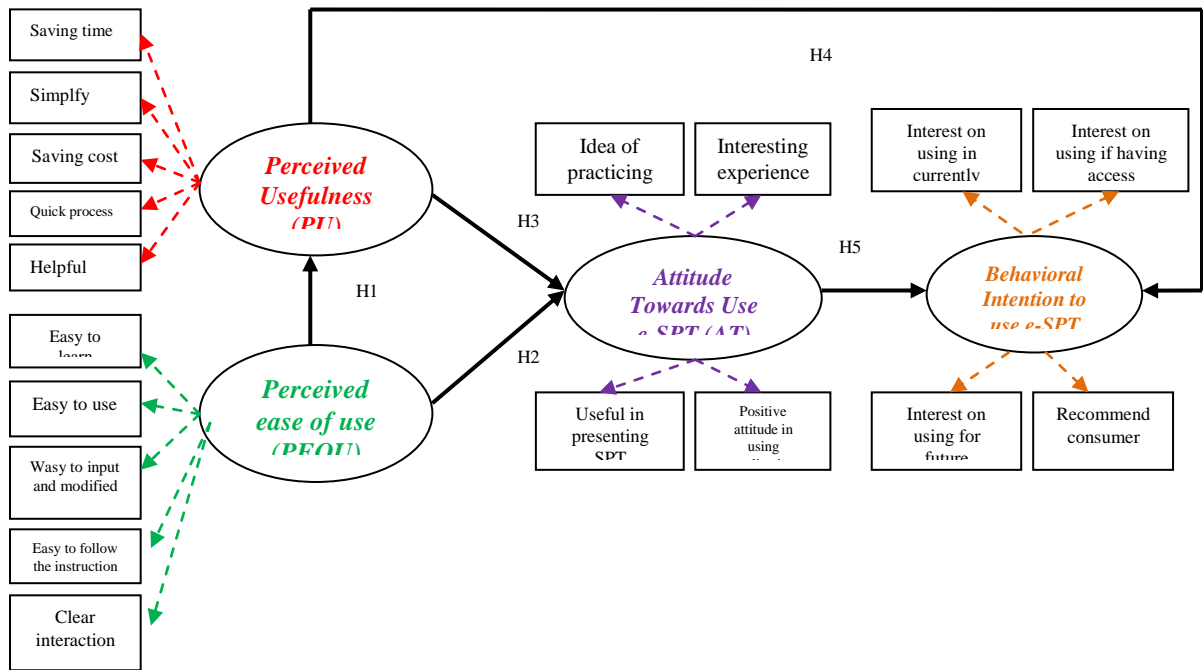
Saving time

Simplfy

Saving cost

Quick process

Helpful

Perceived Usefulness (PU)

H4

Idea of practicing

Interesting experience

Interest on using in currently

Interest on using if having access

H3

H5

Attitude Towards Use e-SPT (AT)

Behavioral Intention to use e-SPT

H1

Easy to learn

Easy to use

Wasy to input and modified

Easy to follow the instruction

Clear interaction

Perceived ease of use (PEOU)

H2

Useful in presenting SPT

Positive attitude in using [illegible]

Interest on using for future

Recommend consumer